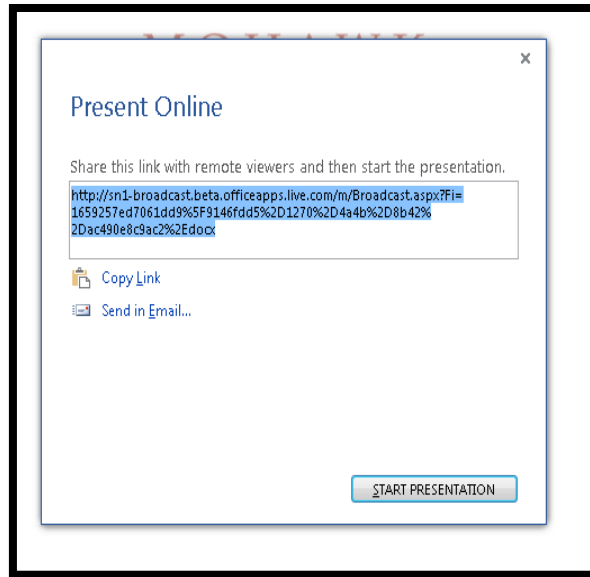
×

Present Online

Share this link with remote viewers and then start the presentation.

http://sn1-broadcast.beta.officeapps.live.com/m/Broadcast.aspx?Fi=1659257ed7061dd9%5F9146fdd5%2D1270%2D4a4b%2D8b42%2Dac490e8c9ac2%2Edocx

Copy Link

Send in Email...

START PRESENTATION